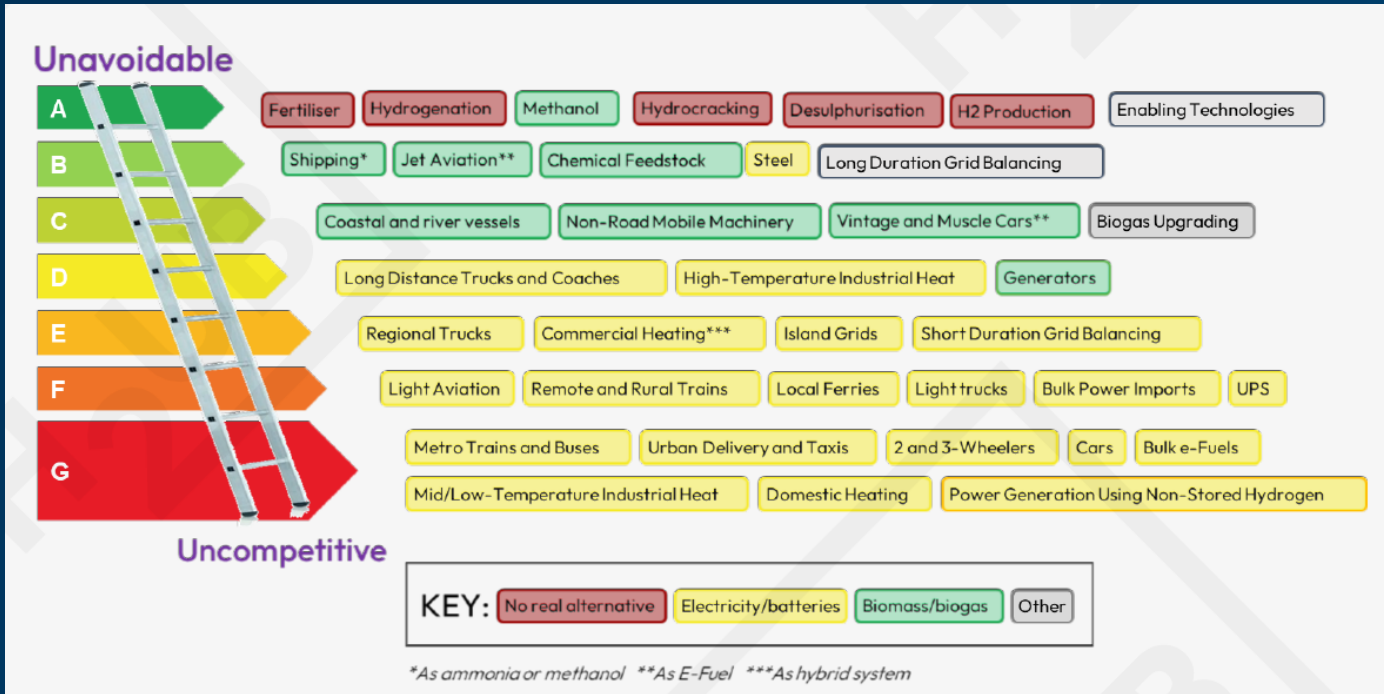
Unavoidable

A
Fertiliser
Hydrogenation
Methanol
Hydrocracking
Desulphurisation
H2 Production
Enabling Technologies

B
Shipping*
Jet Aviation**
Chemical Feedstock
Steel
Long Duration Grid Balancing

C
Coastal and river vessels
Non-Road Mobile Machinery
Vintage and Muscle Cars**
Biogas Upgrading

D
Long Distance Trucks and Coaches
High-Temperature Industrial Heat
Generators

E
Regional Trucks
Commercial Heating***
Island Grids
Short Duration Grid Balancing

F
Light Aviation
Remote and Rural Trains
Local Ferries
Light trucks
Bulk Power Imports
UPS

G
Metro Trains and Buses
Urban Delivery and Taxis
2 and 3-Wheelers
Cars
Bulk e-Fuels
Mid/Low-Temperature Industrial Heat
Domestic Heating
Power Generation Using Non-Stored Hydrogen

Uncompetitive

KEY: No real alternative Electricity/batteries Biomass/biogas Other

*As ammonia or methanol **As E-Fuel ***As hybrid system